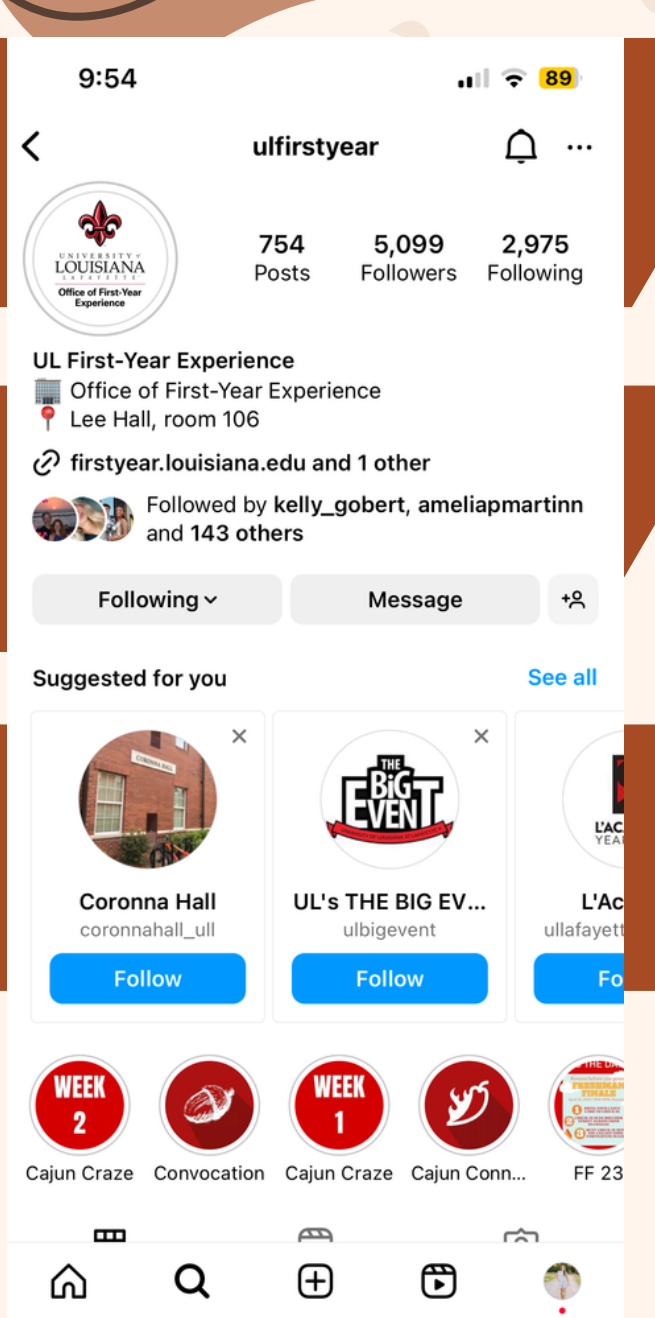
9:54

89

ulfirstyear

UNIVERSITY of LOUISIANA LAFAYETTE
Office of First-Year Experience

754
Posts

5,099
Followers

2,975
Following

UL First-Year Experience
Office of First-Year Experience
Lee Hall, room 106

firstyear.louisiana.edu and 1 other

Followed by kelly_gobert, ameliapmartinn and 143 others

Following

Message

Suggested for you

See all

CORONNA HALL

Coronna Hall
coronnahall_ull
Follow

THE BIG EVENT

UL's THE BIG EV...
ulbigevent
Follow

L'AC
YEA

L'Ac
ullafayett
Fo

WEEK 2
Cajun Craze

Convocation

WEEK 1
Cajun Craze

Cajun Conn...

FRESHMAN FINALE
FF 23